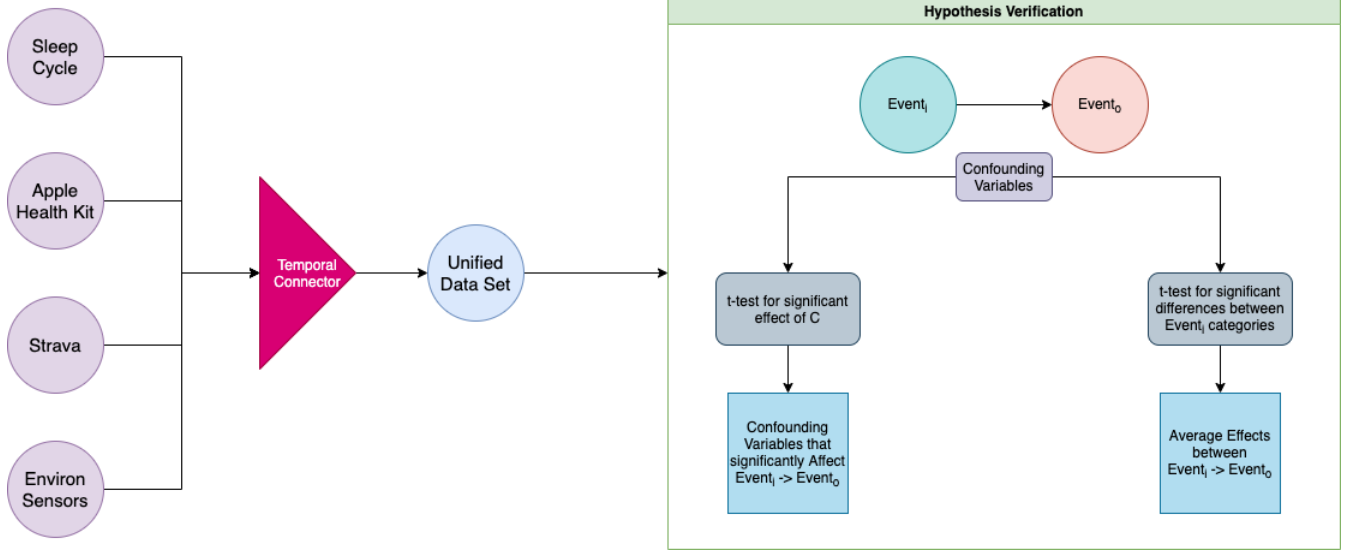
Sleep Cycle

Apple Health Kit

Strava

Environ Sensors

Temporal Connector

Unified Data Set

Hypothesis Verification

Event$_i$

Event$_o$

Confounding Variables

t-test for significant effect of C

t-test for significant differences between Event$_i$ categories

Confounding Variables that significantly Affect Event$_i$ -> Event$_o$

Average Effects between Event$_i$ -> Event$_o$